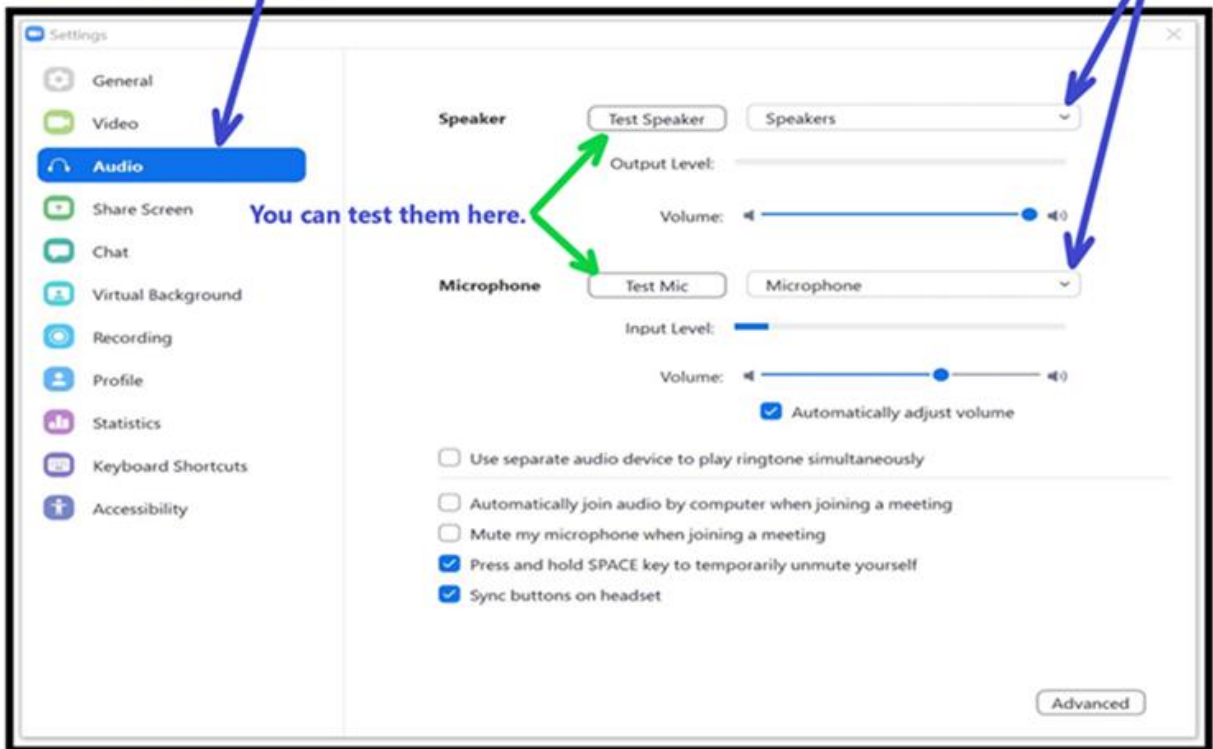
Settings

General
Video
Audio
Share Screen
Chat
Virtual Background
Recording
Profile
Statistics
Keyboard Shortcuts
Accessibility

Speaker
Test Speaker
Speakers
Output Level:
You can test them here.
Volume:

Microphone
Test Mic
Microphone
Input Level:
Volume:
Automatically adjust volume

Use separate audio device to play ringtone simultaneously

Automatically join audio by computer when joining a meeting
Mute my microphone when joining a meeting
Press and hold SPACE key to temporarily unmute yourself
Sync buttons on headset

Advanced